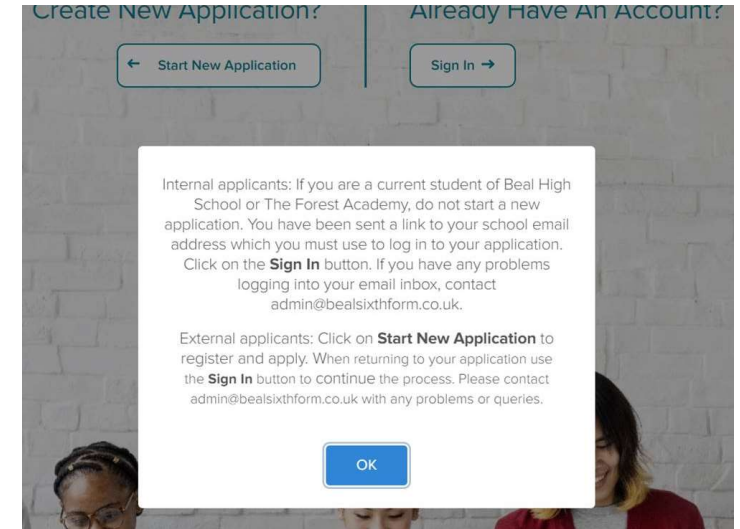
Create New Application?

← Start New Application

Already Have An Account?

Sign In →

Internal applicants: If you are a current student of Beal High School or The Forest Academy, do not start a new application. You have been sent a link to your school email address which you must use to log in to your application. Click on the **Sign In** button. If you have any problems logging into your email inbox, contact admin@bealsixthform.co.uk.

External applicants: Click on **Start New Application** to register and apply. When returning to your application use the **Sign In** button to continue the process. Please contact admin@bealsixthform.co.uk with any problems or queries.

OK